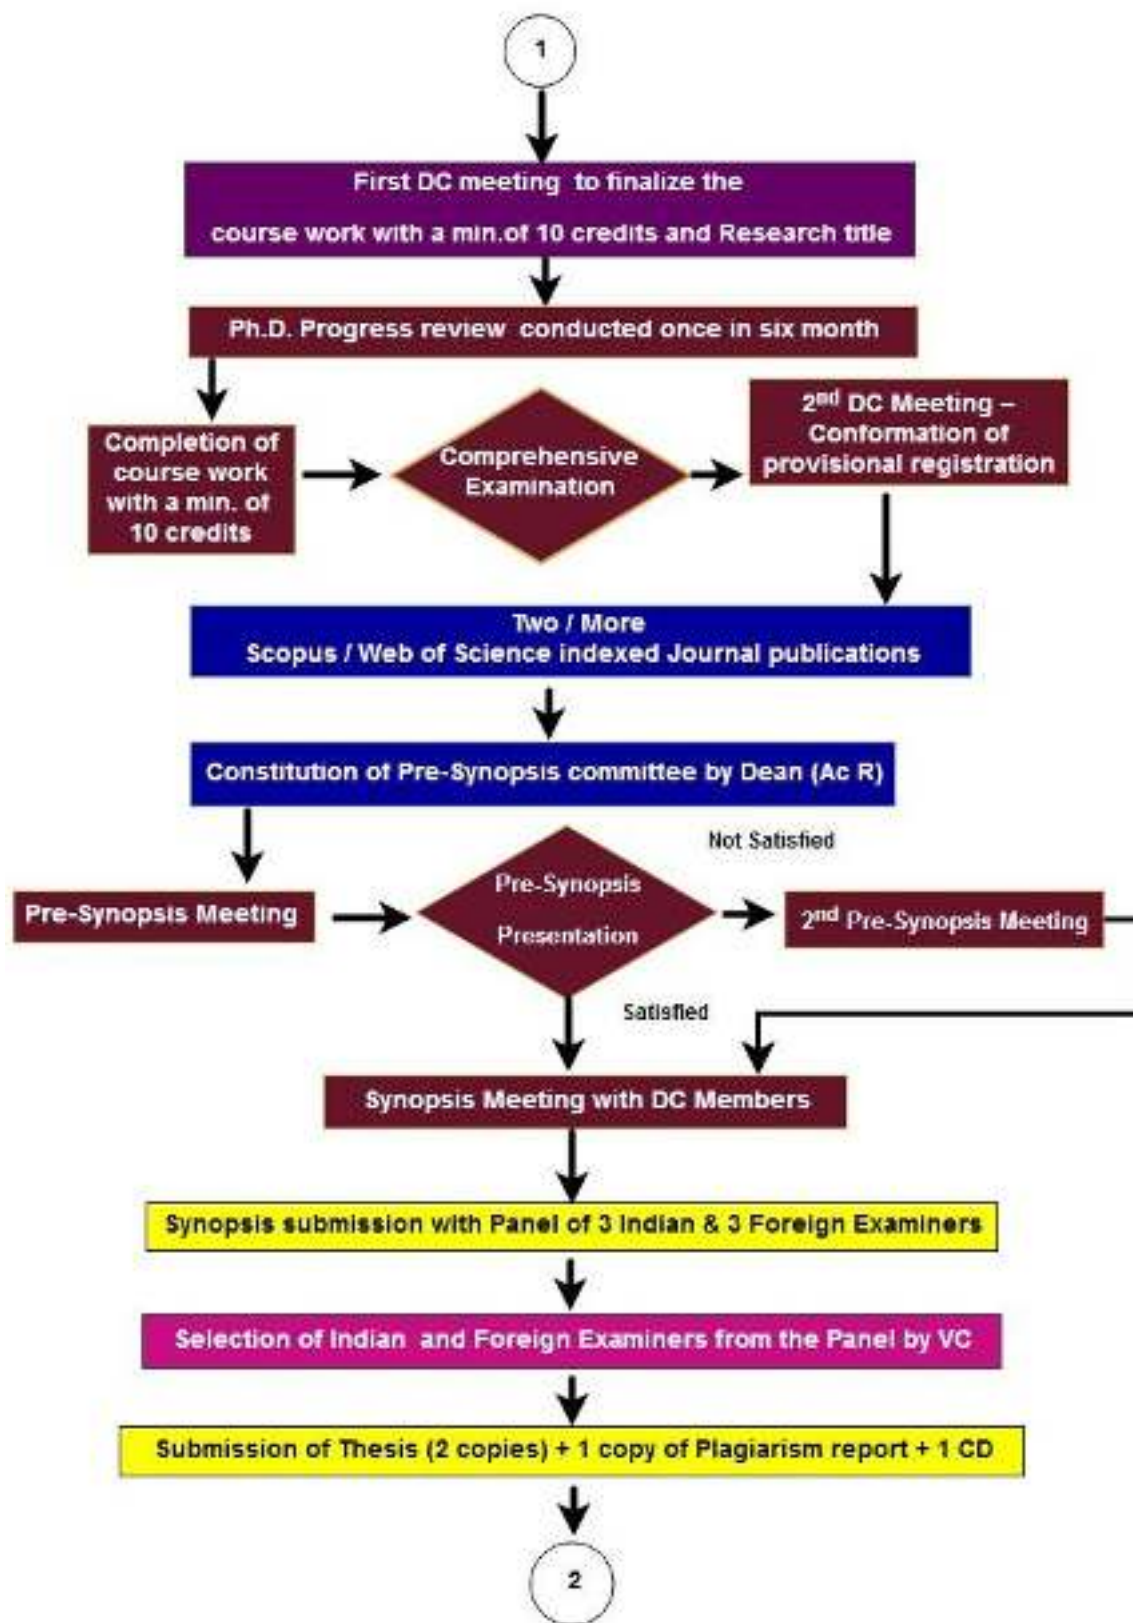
1

First DC meeting to finalize the course work with a min.of 10 credits and Research title

Ph.D. Progress review conducted once in six month

Completion of course work with a min. of 10 credits

Comprehensive Examination

2$^{nd}$ DC Meeting – Conformation of provisional registration

Two / More Scopus / Web of Science indexed Journal publications

Constitution of Pre-Synopsis committee by Dean (Ac R)

Not Satisfied

Pre-Synopsis Meeting

Pre-Synopsis Presentation

2$^{nd}$ Pre-Synopsis Meeting

Satisfied

Synopsis Meeting with DC Members

Synopsis submission with Panel of 3 Indian & 3 Foreign Examiners

Selection of Indian and Foreign Examiners from the Panel by VC

Submission of Thesis (2 copies) + 1 copy of Plagiarism report + 1 CD

2